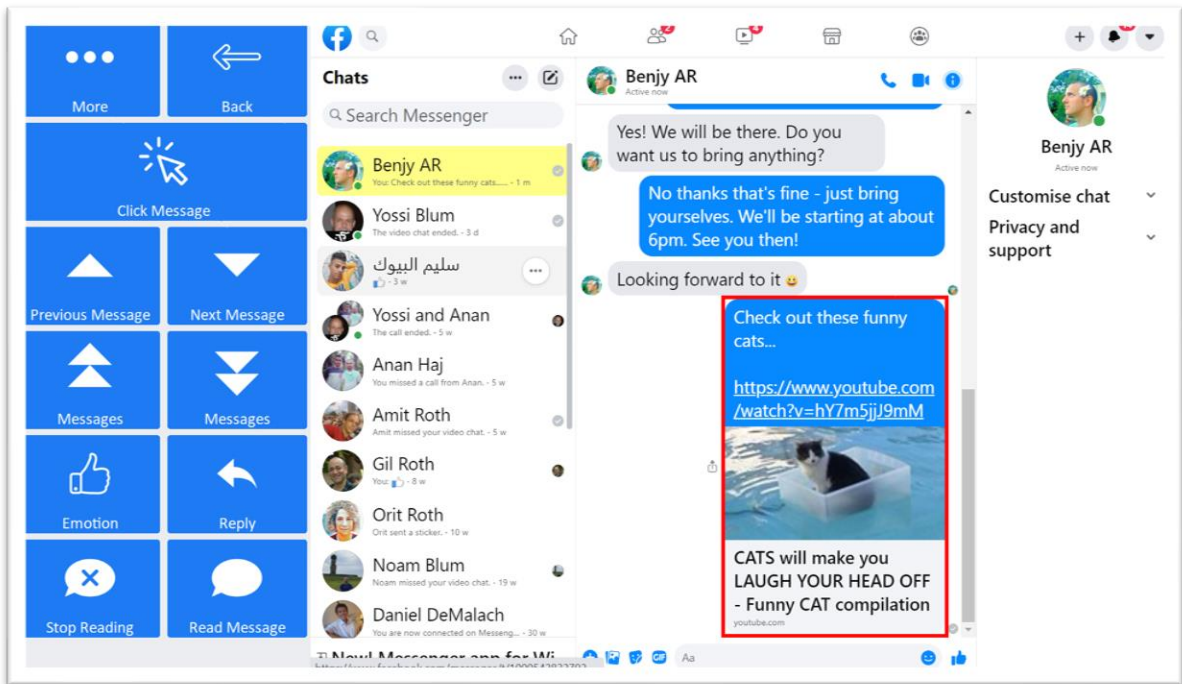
More

Back

Click Message

Previous Message

Next Message

Messages

Messages

Emotion

Reply

Stop Reading

Read Message

Chats

Search Messenger

Benjy AR
You: Check out these funny cats...... · 1 m

Yossi Blum
The video chat ended. · 3 d

سليم البيوك
· 3 w

Yossi and Anan
The call ended. · 5 w

Anan Haj
You missed a call from Anan. · 5 w

Amit Roth
Amit missed your video chat. · 5 w

Gil Roth
You: · 8 w

Orit Roth
Orit sent a sticker. · 10 w

Noam Blum
Noam missed your video chat. · 19 w

Daniel DeMalach
You are now connected on Messeng... · 30 w

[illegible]

Benjy AR
Active now

Yes! We will be there. Do you want us to bring anything?

No thanks that's fine - just bring yourselves. We'll be starting at about 6pm. See you then!

Looking forward to it 😀

Check out these funny cats...

https://www.youtube.com/watch?v=hY7m5jjJ9mM

CATS will make you LAUGH YOUR HEAD OFF - Funny CAT compilation
youtube.com

Aa

Benjy AR
Active now

Customise chat

Privacy and support